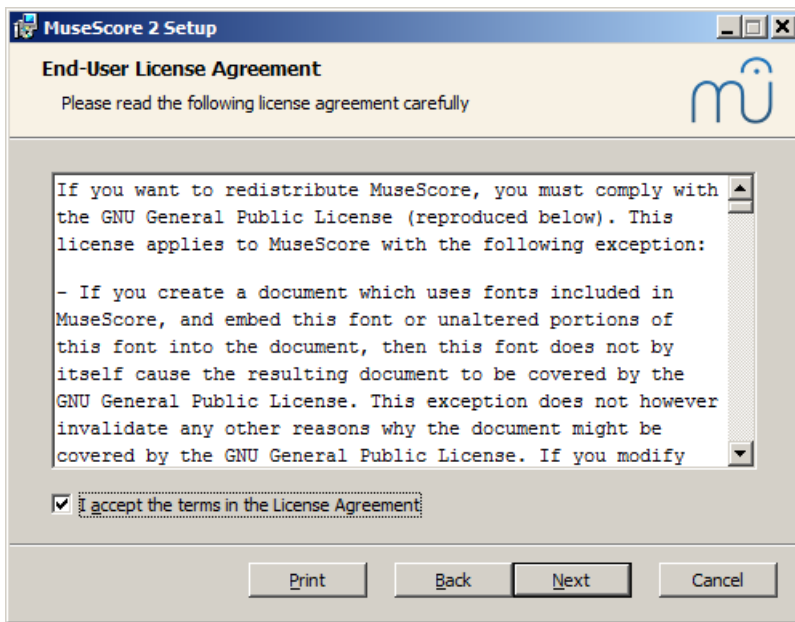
MuseScore 2 Setup

End-User License Agreement

Please read the following license agreement carefully

If you want to redistribute MuseScore, you must comply with the GNU General Public License (reproduced below). This license applies to MuseScore with the following exception:

- If you create a document which uses fonts included in MuseScore, and embed this font or unaltered portions of this font into the document, then this font does not by itself cause the resulting document to be covered by the GNU General Public License. This exception does not however invalidate any other reasons why the document might be covered by the GNU General Public License. If you modify

I accept the terms in the License Agreement

Print Back Next Cancel